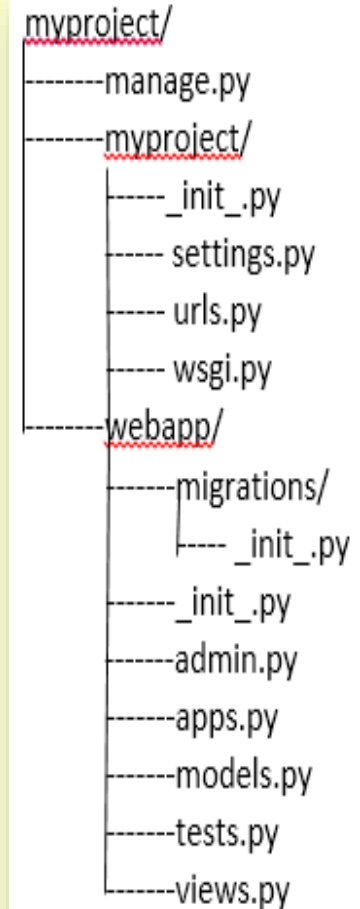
myproject/
--------manage.py
--------myproject/
------_init_.py
----- settings.py
----- urls.py
----- wsgi.py
--------webapp/
-------migrations/
---- _init_.py
-------_init_.py
-------admin.py
-------apps.py
-------models.py
-------tests.py
-------views.py